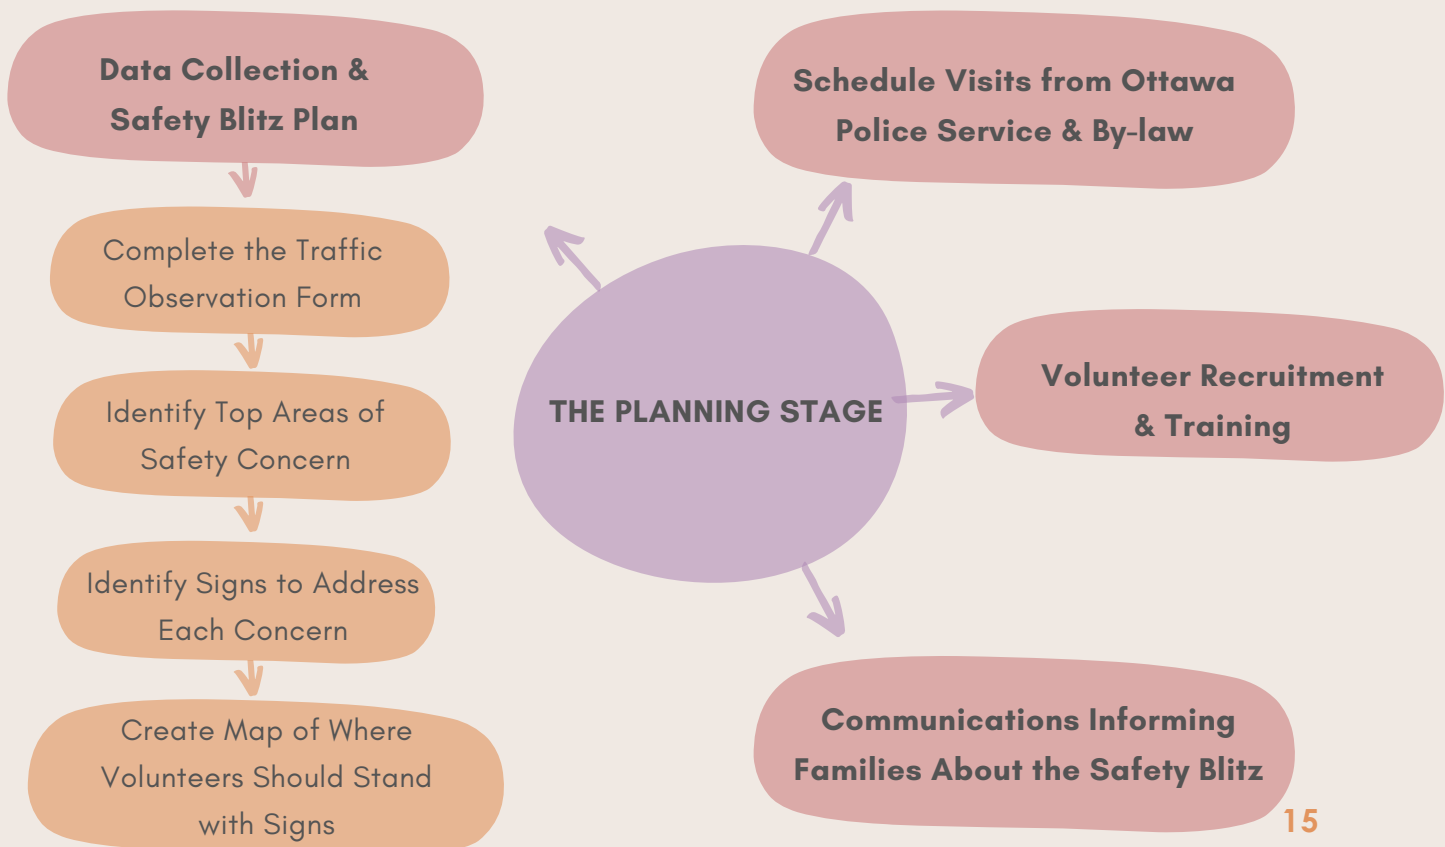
THE PLANNING STAGE

Data Collection & Safety Blitz Plan

Complete the Traffic Observation Form

Identify Top Areas of Safety Concern

Identify Signs to Address Each Concern

Create Map of Where Volunteers Should Stand with Signs

Schedule Visits from Ottawa Police Service & By-law

Volunteer Recruitment & Training

Communications Informing Families About the Safety Blitz

15